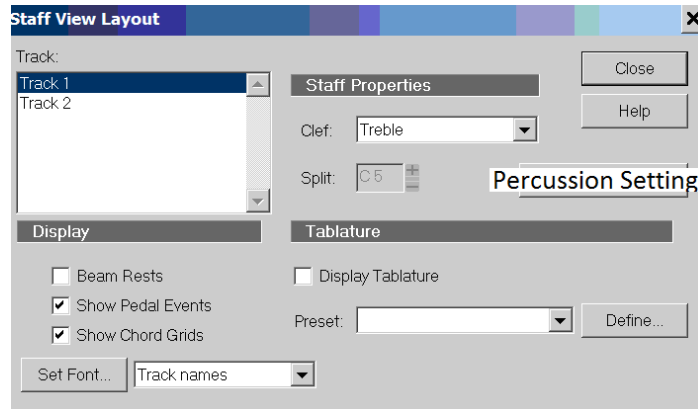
Staff View Layout

Track:

Track 1
Track 2

Staff Properties

Clef: Treble

Split: C 5

Percussion Setting

Close

Help

Display

Beam Rests

Show Pedal Events

Show Chord Grids

Tablature

Display Tablature

Preset:

Define...

Set Font...

Track names